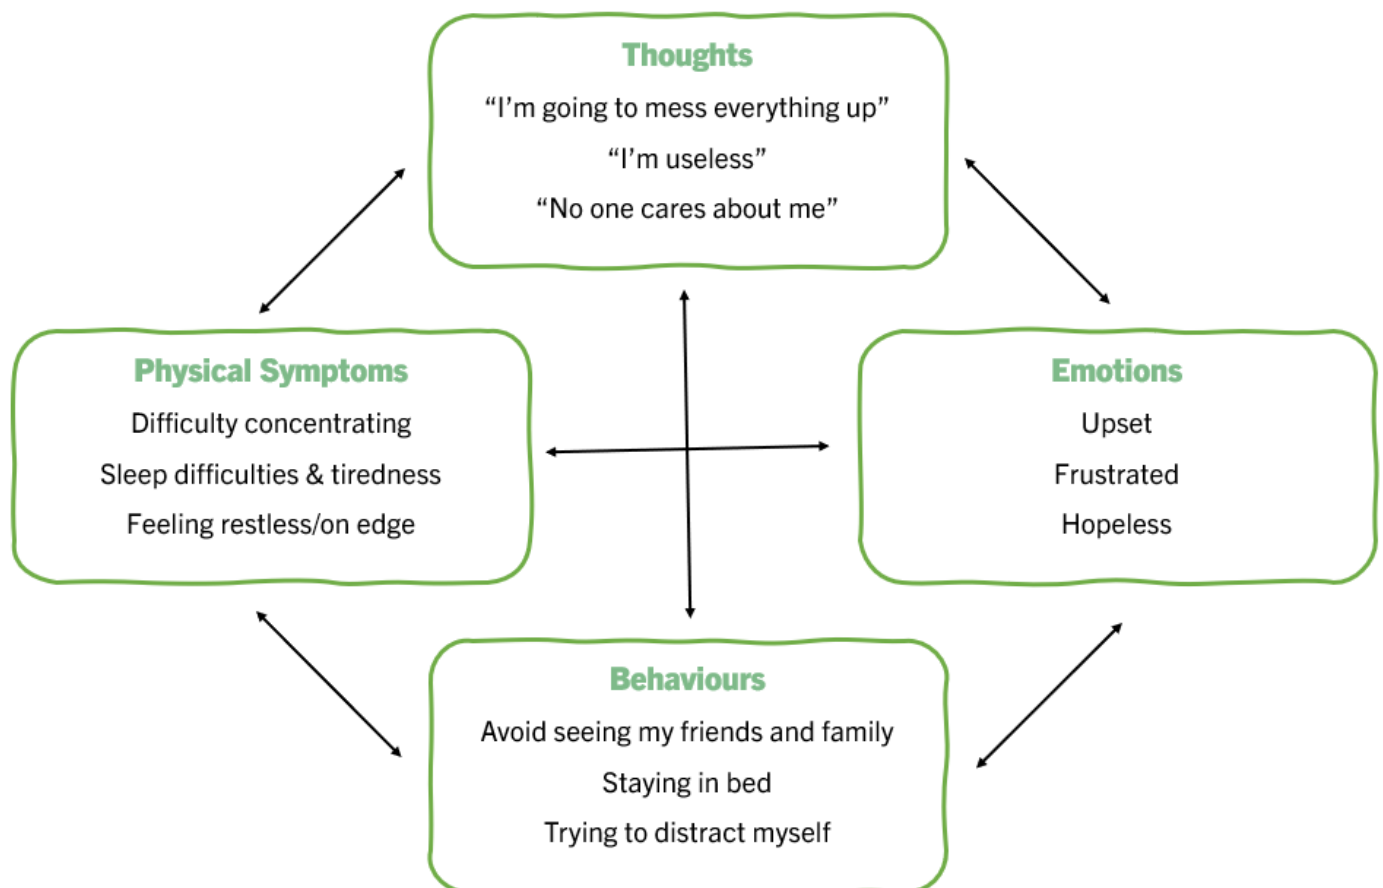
Thoughts
“I’m going to mess everything up”
“I’m useless”
“No one cares about me”

Physical Symptoms
Difficulty concentrating
Sleep difficulties & tiredness
Feeling restless/on edge

Emotions
Upset
Frustrated
Hopeless

Behaviours
Avoid seeing my friends and family
Staying in bed
Trying to distract myself